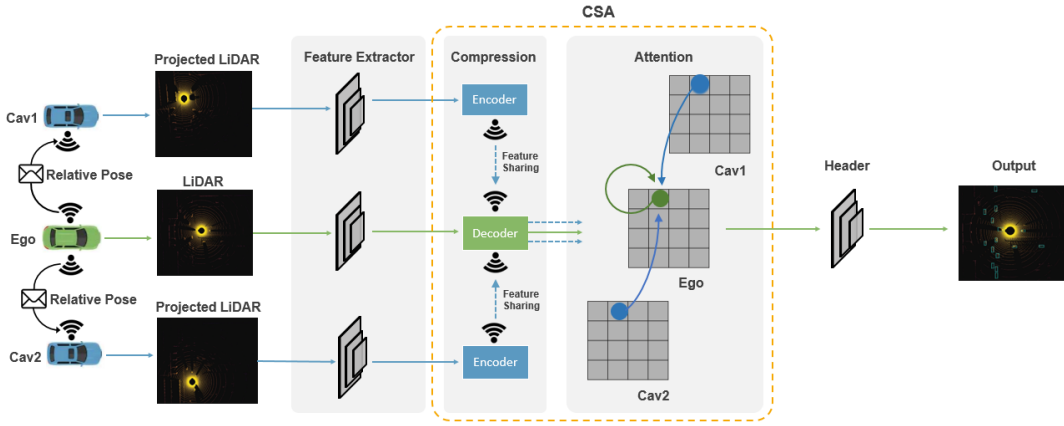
CSA

Projected LiDAR

Feature Extractor

Compression

Attention

Cav1

Encoder

Feature Sharing

Relative Pose

LiDAR

Cav1

Header

Output

Ego

Decoder

Ego

Relative Pose

Feature Sharing

Projected LiDAR

Cav2

Encoder

Cav2